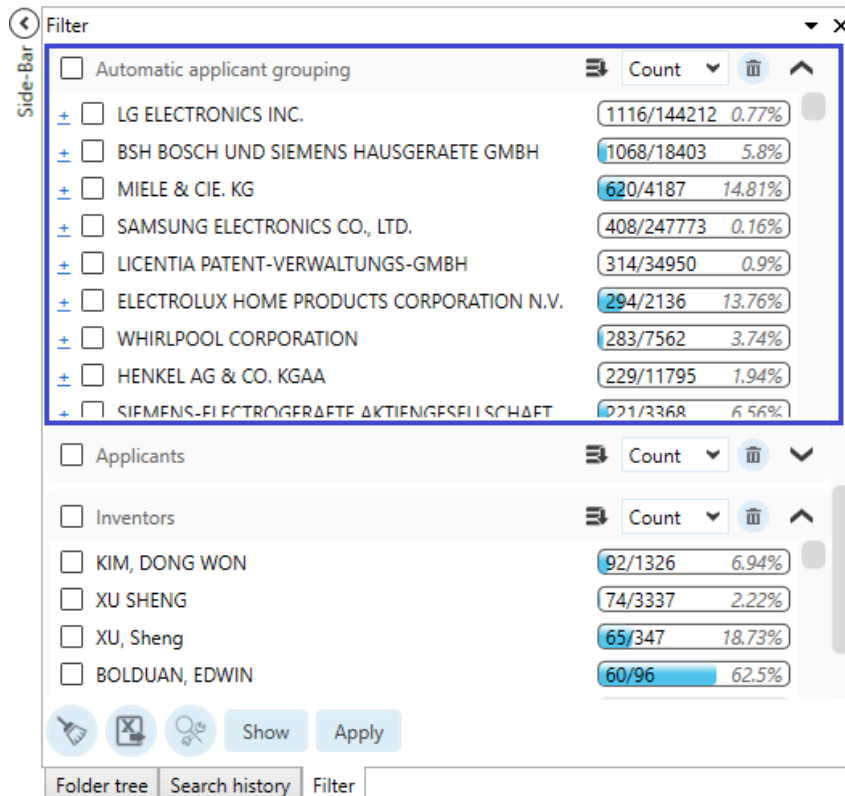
Side-Bar

Filter

Automatic applicant grouping
Count

+ LG ELECTRONICS INC. 1116/144212 0.77%
+ BSH BOSCH UND SIEMENS HAUSGERAETE GMBH 1068/18403 5.8%
+ MIELE & CIE. KG 620/4187 14.81%
+ SAMSUNG ELECTRONICS CO., LTD. 408/247773 0.16%
+ LICENTIA PATENT-VERWALTUNGS-GMBH 314/34950 0.9%
+ ELECTROLUX HOME PRODUCTS CORPORATION N.V. 294/2136 13.76%
+ WHIRLPOOL CORPORATION 283/7562 3.74%
+ HENKEL AG & CO. KGAA 229/11795 1.94%
+ SIEMENS-ELECTROGERAETE AKTIENGESELLSCHAFT 221/3368 6.56%

Applicants
Count

Inventors
Count

KIM, DONG WON 92/1326 6.94%
XU SHENG 74/3337 2.22%
XU, Sheng 65/347 18.73%
BOLDUAN, EDWIN 60/96 62.5%

Show
Apply

Folder tree
Search history
Filter